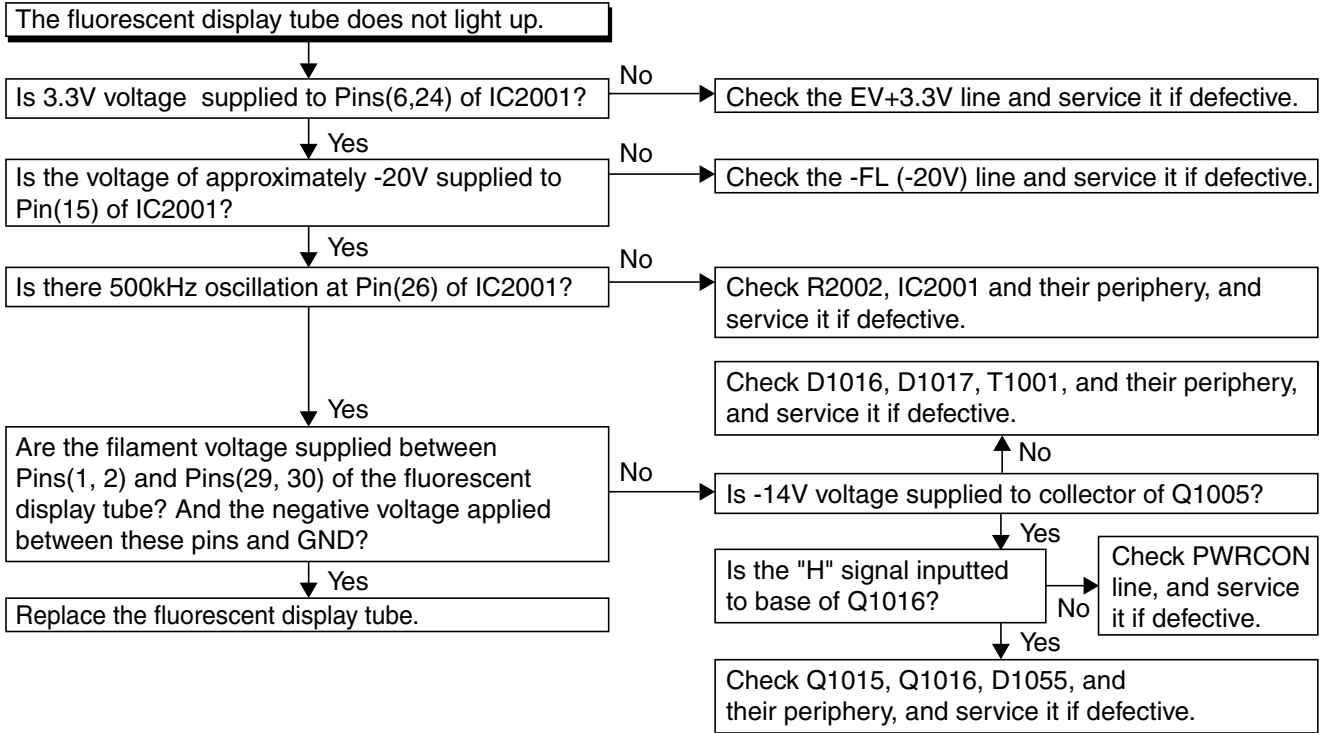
The fluorescent display tube does not light up.

Is 3.3V voltage supplied to Pins(6,24) of IC2001?

No

Check the EV+3.3V line and service it if defective.

Yes

Is the voltage of approximately -20V supplied to Pin(15) of IC2001?

No

Check the -FL (-20V) line and service it if defective.

Yes

Is there 500kHz oscillation at Pin(26) of IC2001?

No

Check R2002, IC2001 and their periphery, and service it if defective.

Yes

Are the filament voltage supplied between Pins(1, 2) and Pins(29, 30) of the fluorescent display tube? And the negative voltage applied between these pins and GND?

No

Is -14V voltage supplied to collector of Q1005?

No

Check D1016, D1017, T1001, and their periphery, and service it if defective.

Yes

Is the "H" signal inputted to base of Q1016?

No

Check PWRCON line, and service it if defective.

Yes

Check Q1015, Q1016, D1055, and their periphery, and service it if defective.

Yes

Replace the fluorescent display tube.